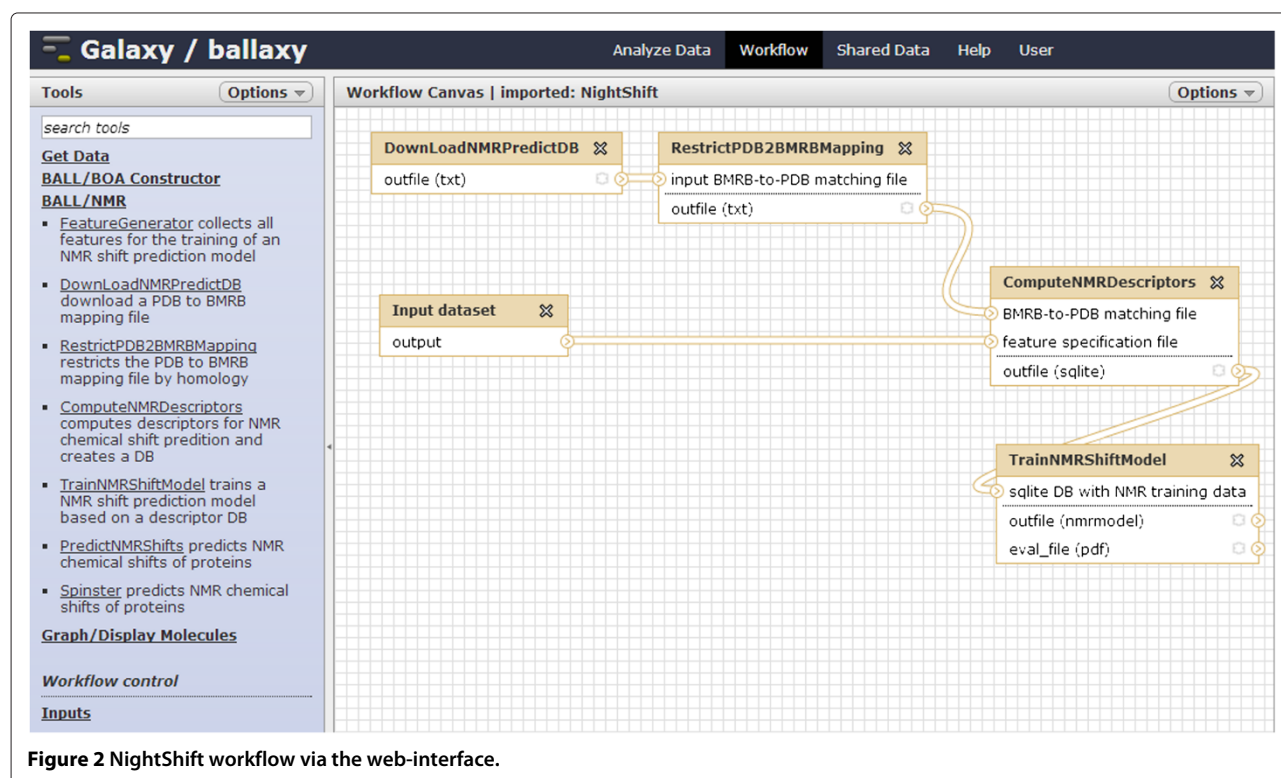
Galaxy / ballaxy

Analyze Data Workflow Shared Data Help User

Tools Options

search tools

Get Data

BALL/BOA Constructor

BALL/NMR

- FeatureGenerator collects all features for the training of an NMR shift prediction model
- DownLoadNMRPredictDB download a PDB to BMRB mapping file
- RestrictPDB2BMRBMapping restricts the PDB to BMRB mapping file by homology
- ComputeNMRDescriptors computes descriptors for NMR chemical shift predition and creates a DB
- TrainNMRShiftModel trains a NMR shift prediction model based on a descriptor DB
- PredictNMRShifts predicts NMR chemical shifts of proteins
- Spinster predicts NMR chemical shifts of proteins

Graph/Display Molecules

Workflow control

Inputs

Workflow Canvas | imported: NightShift

Options

DownLoadNMRPredictDB
outfile (txt)

RestrictPDB2BMRBMapping
input BMRB-to-PDB matching file
outfile (txt)

Input dataset
output

ComputeNMRDescriptors
BMRB-to-PDB matching file
feature specification file
outfile (sqlite)

TrainNMRShiftModel
sqlite DB with NMR training data
outfile (nmrmodel)
eval_file (pdf)

**Figure 2** NightShift workflow via the web-interface.